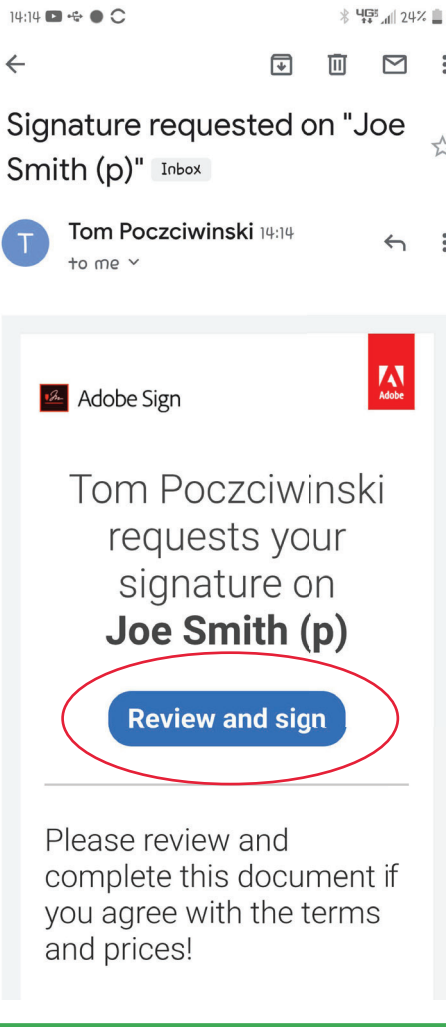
14:14 4G 24%

Signature requested on "Joe Smith (p)" Inbox

T Tom Poczciwinski 14:14
to me

Adobe Sign

Adobe

Tom Poczciwinski requests your signature on **Joe Smith (p)**

Review and sign

Please review and complete this document if you agree with the terms and prices!